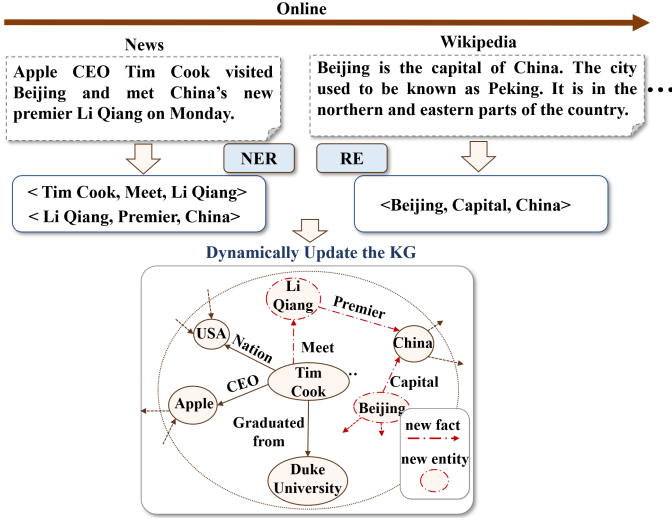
Online

News

Apple CEO Tim Cook visited Beijing and met China's new premier Li Qiang on Monday.

Wikipedia

Beijing is the capital of China. The city used to be known as Peking. It is in the northern and eastern parts of the country.

NER

RE

< Tim Cook, Meet, Li Qiang>
< Li Qiang, Premier, China>

<Beijing, Capital, China>

Dynamically Update the KG

Li Qiang

Premier

USA

Nation

Meet

China

Tim Cook

CEO

Capital

Apple

Beijing

Graduated from

new fact

new entity

Duke University